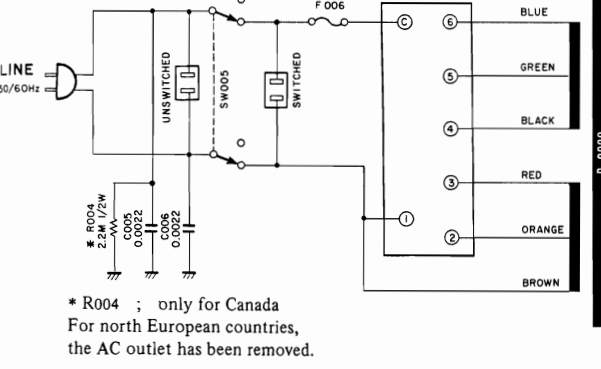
F 006

LINE
50/60Hz

UNSWITCHED

SW005

SWITCHED

C

6

BLUE

5

GREEN

4

BLACK

3

RED

1

2

ORANGE

BROWN

* R004
2.2M 1/2W

C005
0.0022

C006
0.0022

* R004 ; only for Canada
For north European countries, the AC outlet has been removed.